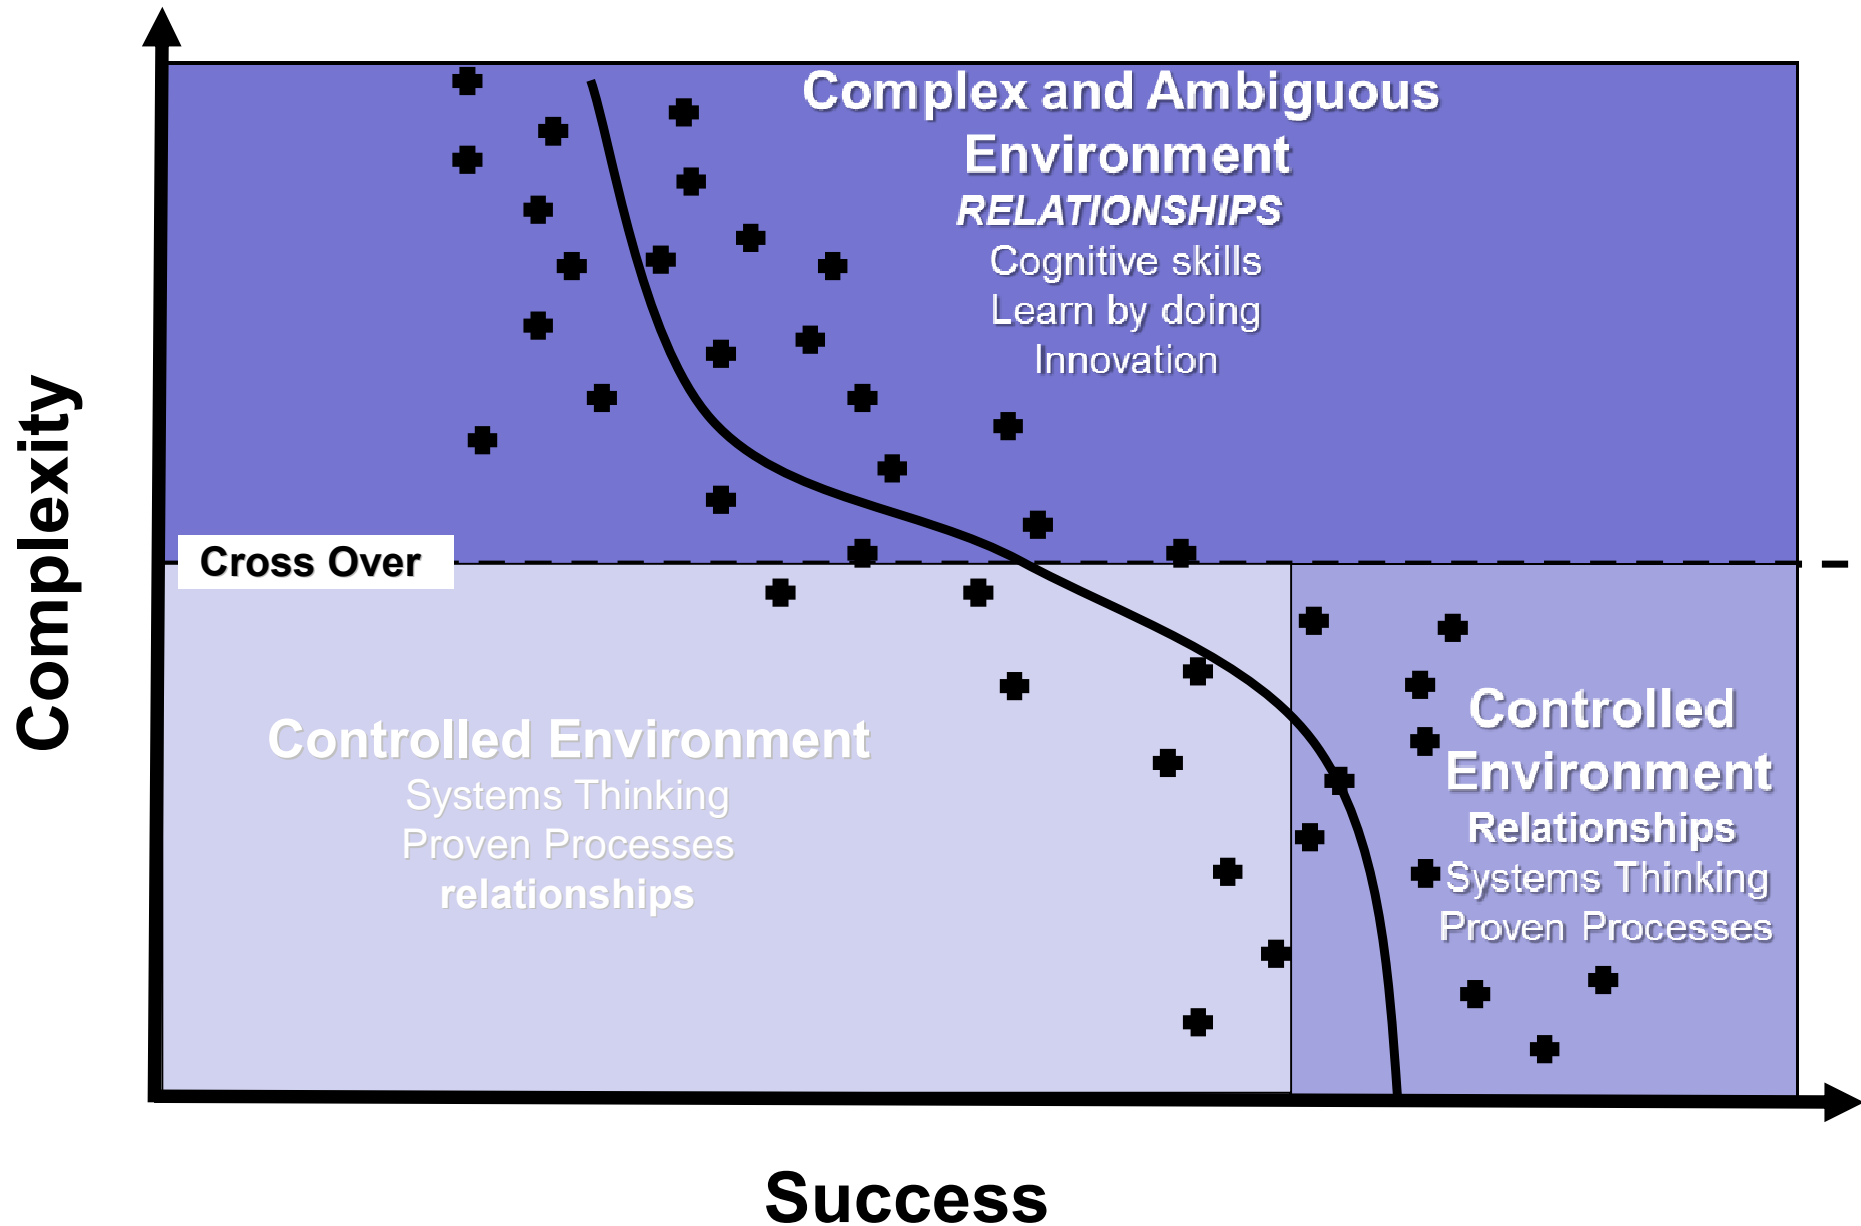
Complexity

Complex and Ambiguous Environment
RELATIONSHIPS
Cognitive skills
Learn by doing
Innovation

Cross Over

Controlled Environment
Systems Thinking
Proven Processes
relationships

Controlled Environment
Relationships
Systems Thinking
Proven Processes

Success